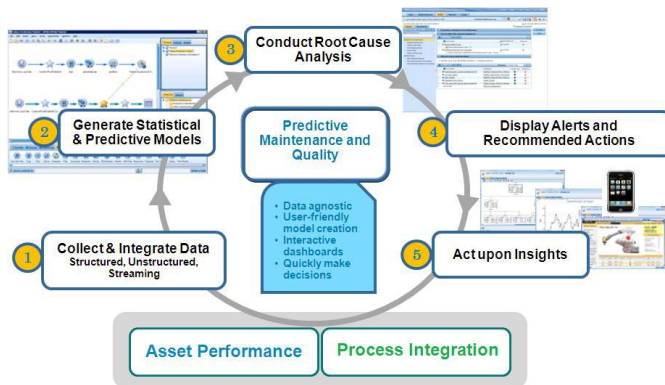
3 Conduct Root Cause Analysis

2 Generate Statistical & Predictive Models

Predictive Maintenance and Quality

4 Display Alerts and Recommended Actions

• Data agnostic
• User-friendly model creation
• Interactive dashboards
• Quickly make decisions

1 Collect & Integrate Data
Structured, Unstructured, Streaming

5 Act upon Insights

Asset Performance

Process Integration